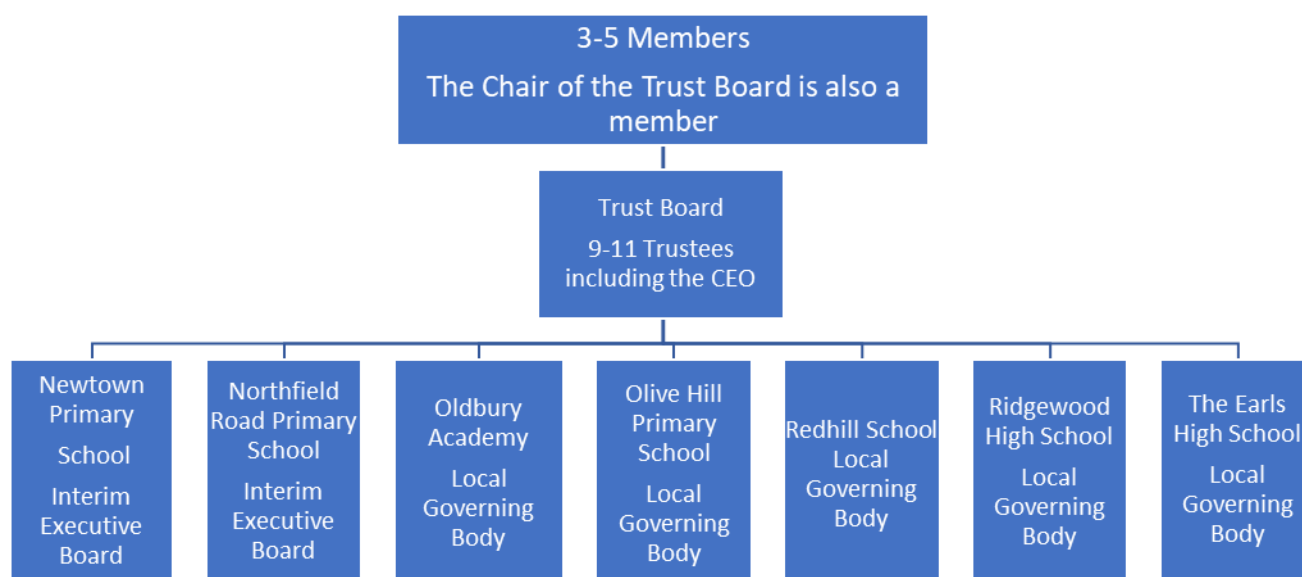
3-5 Members

The Chair of the Trust Board is also a member

Trust Board

9-11 Trustees including the CEO

Newtown Primary

School

Interim Executive Board

Northfield Road Primary School

Interim Executive Board

Oldbury Academy

Local Governing Body

Olive Hill Primary School

Local Governing Body

Redhill School Local Governing Body

Ridgewood High School

Local Governing Body

The Earls High School

Local Governing Body